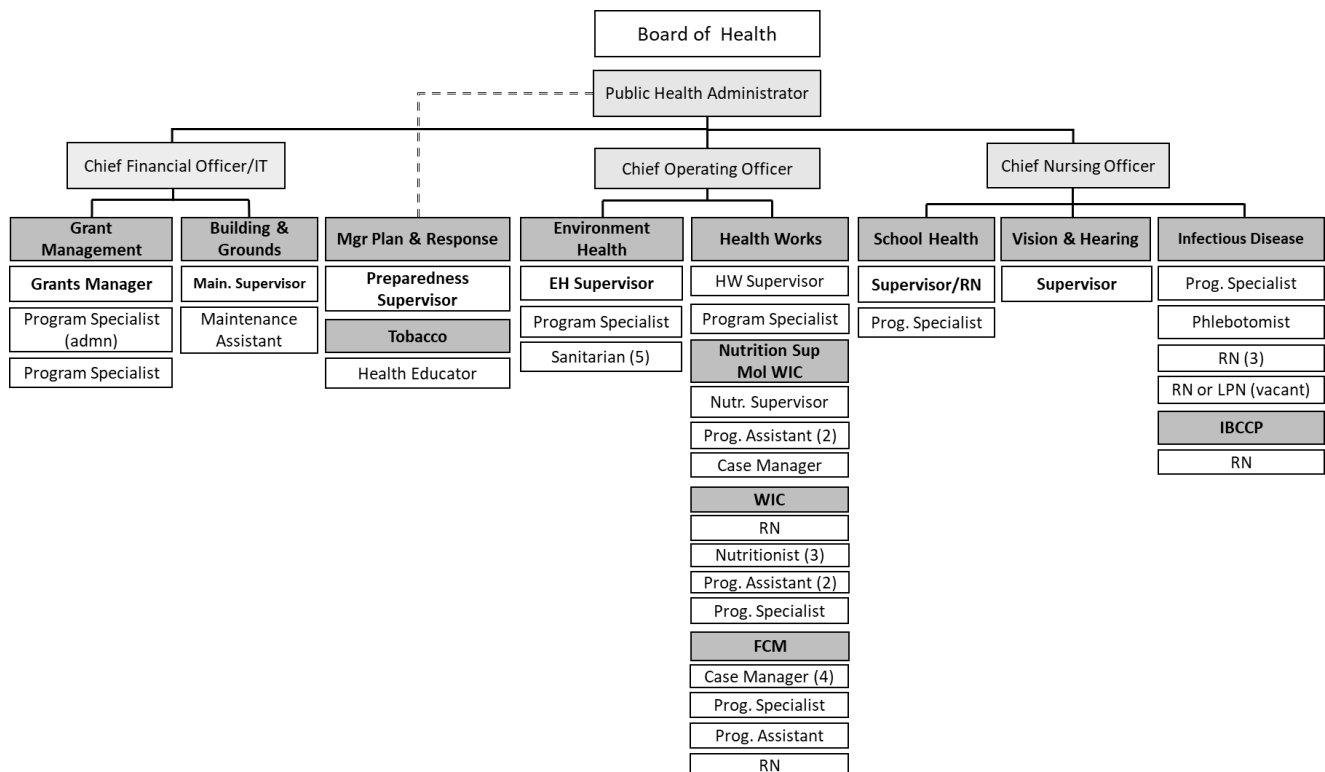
Board of Health

Public Health Administrator

Chief Financial Officer/IT

Chief Operating Officer

Chief Nursing Officer

Grant Management

Grants Manager

Program Specialist (admn)

Program Specialist

Building & Grounds

Main. Supervisor

Maintenance Assistant

Mgr Plan & Response

Preparedness Supervisor

Tobacco

Health Educator

Environment Health

EH Supervisor

Program Specialist

Sanitarian (5)

Health Works

HW Supervisor

Program Specialist

Nutrition Sup Mol WIC

Nutr. Supervisor

Prog. Assistant (2)

Case Manager

WIC

RN

Nutritionist (3)

Prog. Assistant (2)

Prog. Specialist

FCM

Case Manager (4)

Prog. Specialist

Prog. Assistant

RN

School Health

Supervisor/RN

Prog. Specialist

Vision & Hearing

Supervisor

Infectious Disease

Prog. Specialist

Phlebotomist

RN (3)

RN or LPN (vacant)

IBCCP

RN